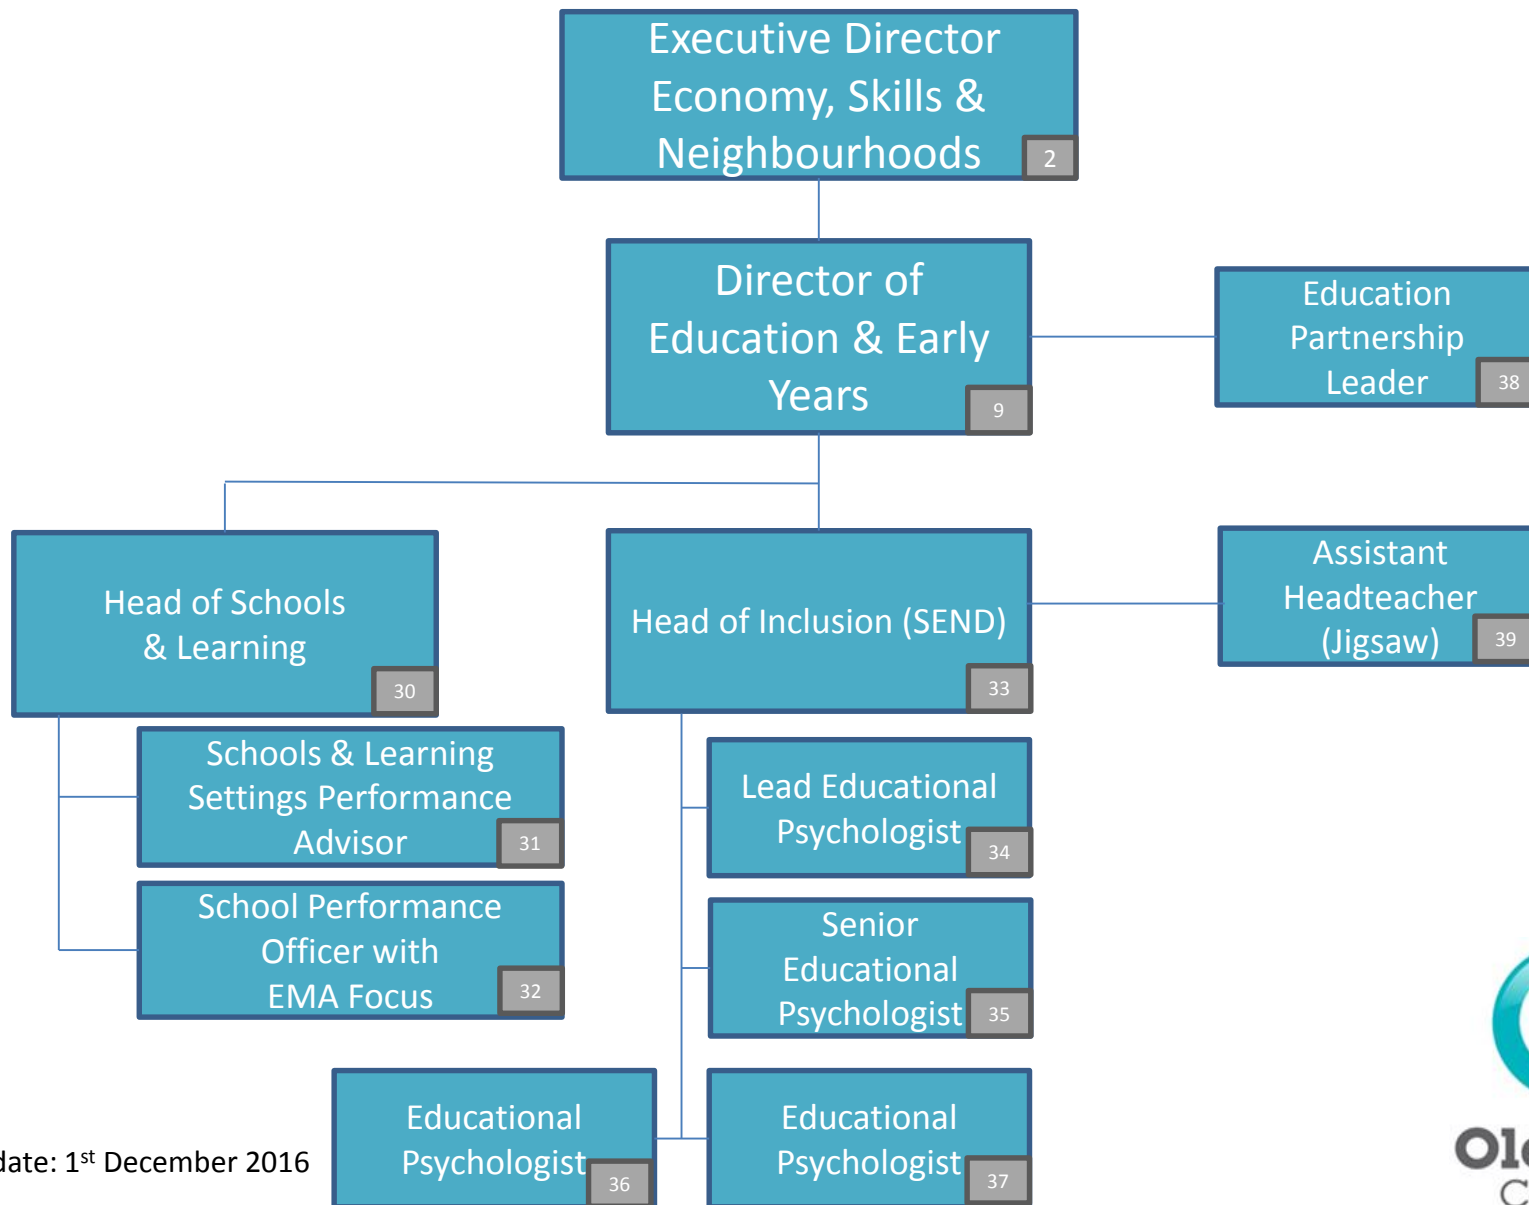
Executive Director Economy, Skills & Neighbourhoods
2

Director of Education & Early Years
9

Education Partnership Leader
38

Head of Schools & Learning
30

Head of Inclusion (SEND)
33

Assistant Headteacher (Jigsaw)
39

Schools & Learning Settings Performance Advisor
31

School Performance Officer with EMA Focus
32

Lead Educational Psychologist
34

Senior Educational Psychologist
35

Educational Psychologist
36

Educational Psychologist
37

date: 1$^{st}$ December 2016

Ol
C